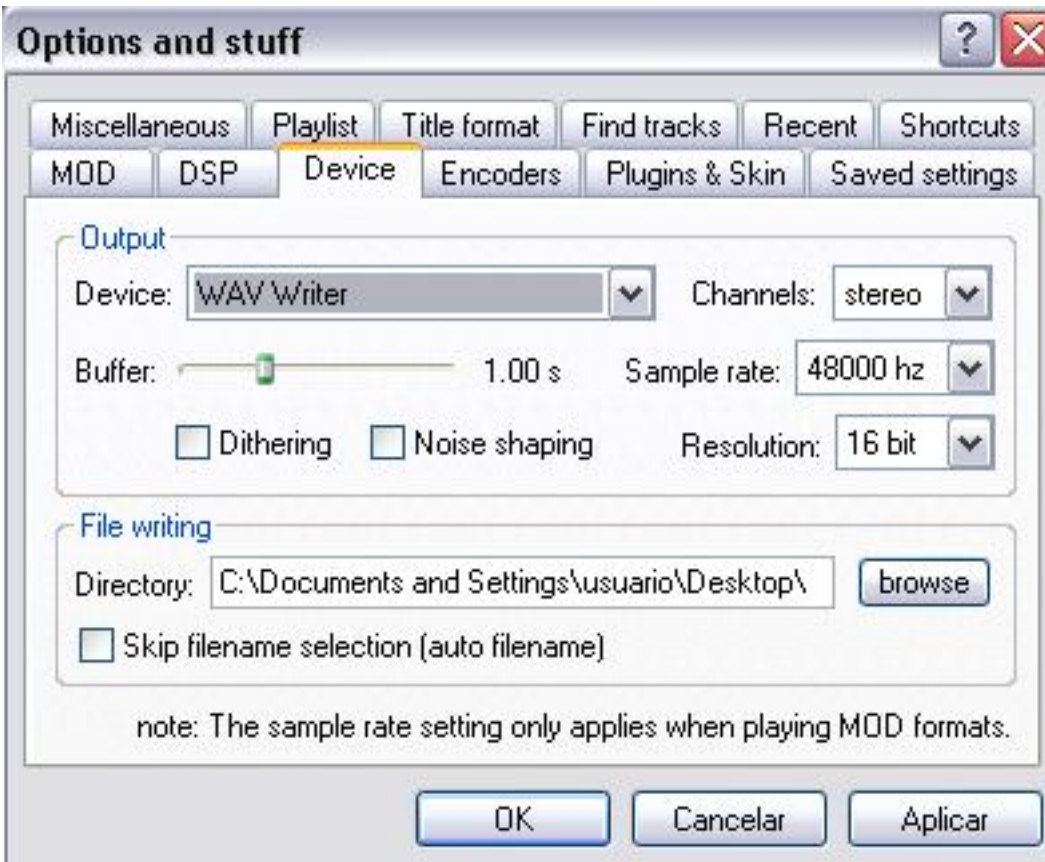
Options and stuff

?

Miscellaneous
Playlist
Title format
Find tracks
Recent
Shortcuts
MOD
DSP
Device
Encoders
Plugins & Skin
Saved settings

Output
Device: WAV Writer
Channels: stereo
Buffer: 1.00 s
Sample rate: 48000 hz
Dithering
Noise shaping
Resolution: 16 bit

File writing
Directory: C:\Documents and Settings\usuario\Desktop\
browse
Skip filename selection (auto filename)

note: The sample rate setting only applies when playing MOD formats.

OK
Cancelar
Aplicar